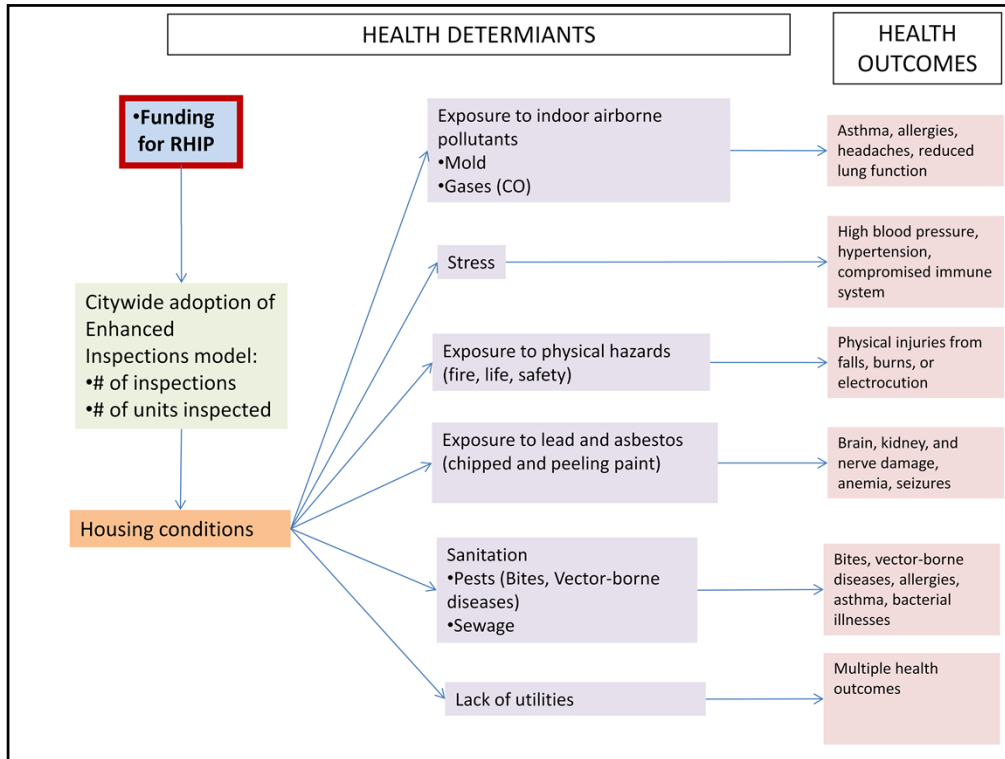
HEALTH DETERMIANTS

HEALTH OUTCOMES

•Funding for RHIP

Citywide adoption of Enhanced Inspections model:
•# of inspections
•# of units inspected

Housing conditions

Exposure to indoor airborne pollutants
•Mold
•Gases (CO)

Asthma, allergies, headaches, reduced lung function

Stress

High blood pressure, hypertension, compromised immune system

Exposure to physical hazards (fire, life, safety)

Physical injuries from falls, burns, or electrocution

Exposure to lead and asbestos (chipped and peeling paint)

Brain, kidney, and nerve damage, anemia, seizures

Sanitation
•Pests (Bites, Vector-borne diseases)
•Sewage

Bites, vector-borne diseases, allergies, asthma, bacterial illnesses

Lack of utilities

Multiple health outcomes